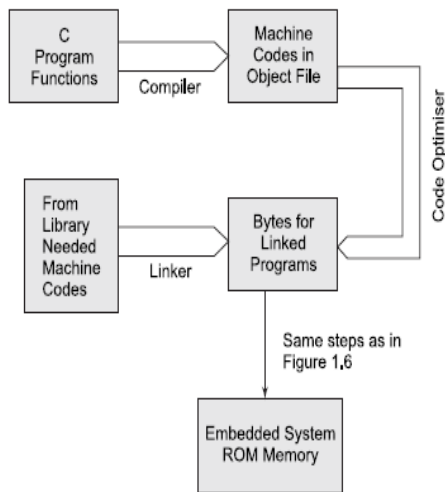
C Program Functions

Compiler

Machine Codes in Object File

Code Optimiser

From Library Needed Machine Codes

Linker

Bytes for Linked Programs

Same steps as in Figure 1.6

Embedded System ROM Memory